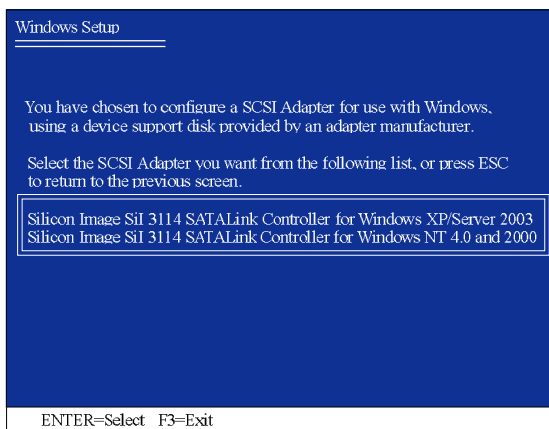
Windows Setup

You have chosen to configure a SCSI Adapter for use with Windows, using a device support disk provided by an adapter manufacturer.

Select the SCSI Adapter you want from the following list, or press ESC to return to the previous screen.

Silicon Image SiI 3114 SATALink Controller for Windows XP/Server 2003
Silicon Image SiI 3114 SATALink Controller for Windows NT 4.0 and 2000

ENTER=Select F3=Exit